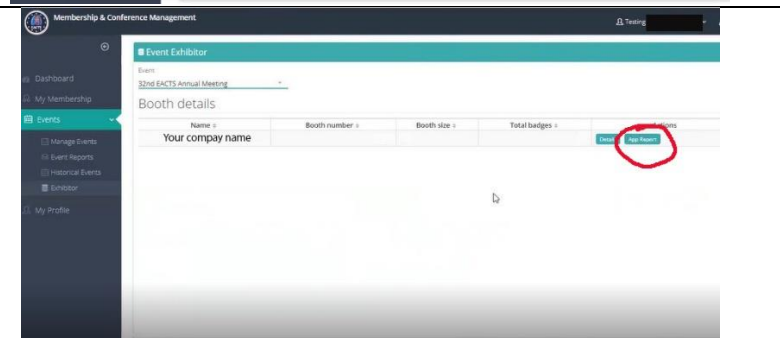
Membership & Conference Management

Testing

Dashboard

My Membership

Events

Manage Events

Event Reports

Historical Events

Exhibitor

My Profile

Event Exhibitor

Event

32nd EACTS Annual Meeting

Booth details

| Name | Booth number | Booth size | Total badges | Actions |
|---|---|---|---|---|
| Your company name | | | | Details App Report |